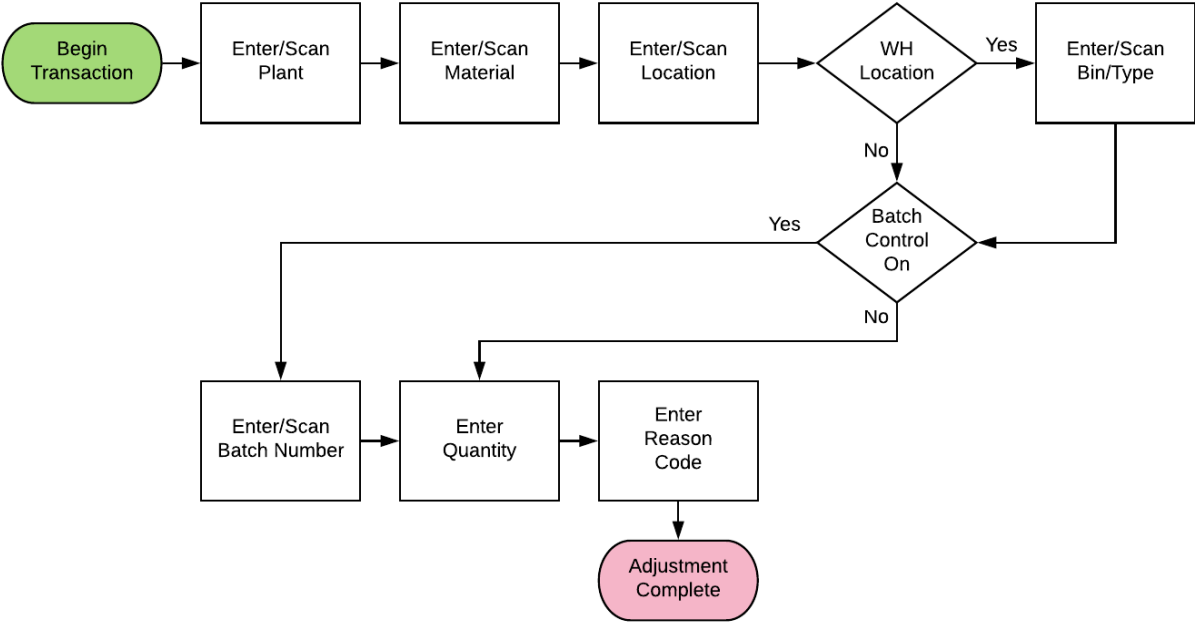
Begin Transaction

Enter/Scan Plant

Enter/Scan Material

Enter/Scan Location

WH Location

Yes

Enter/Scan Bin/Type

No

Yes

Batch Control On

No

Enter/Scan Batch Number

Enter Quantity

Enter Reason Code

Adjustment Complete